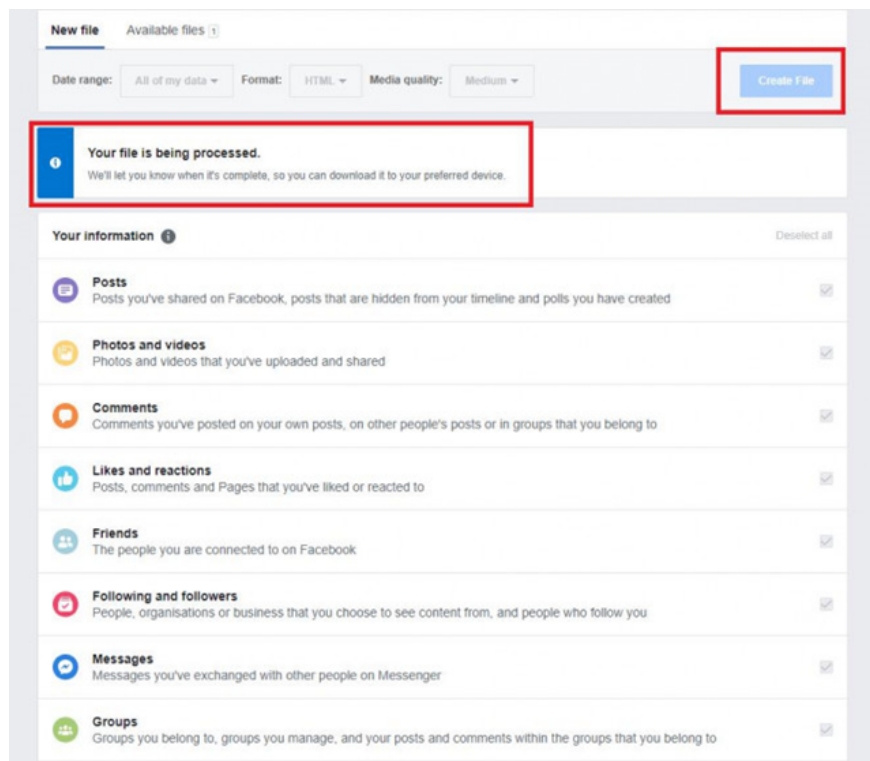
New file Available files 1

Date range: All of my data Format: HTML Media quality: Medium

Create File

Your file is being processed.
We'll let you know when it's complete, so you can download it to your preferred device.

Your information

Deselect all

Posts
Posts you've shared on Facebook, posts that are hidden from your timeline and polls you have created

Photos and videos
Photos and videos that you've uploaded and shared

Comments
Comments you've posted on your own posts, on other people's posts or in groups that you belong to

Likes and reactions
Posts, comments and Pages that you've liked or reacted to

Friends
The people you are connected to on Facebook

Following and followers
People, organisations or business that you choose to see content from, and people who follow you

Messages
Messages you've exchanged with other people on Messenger

Groups
Groups you belong to, groups you manage, and your posts and comments within the groups that you belong to